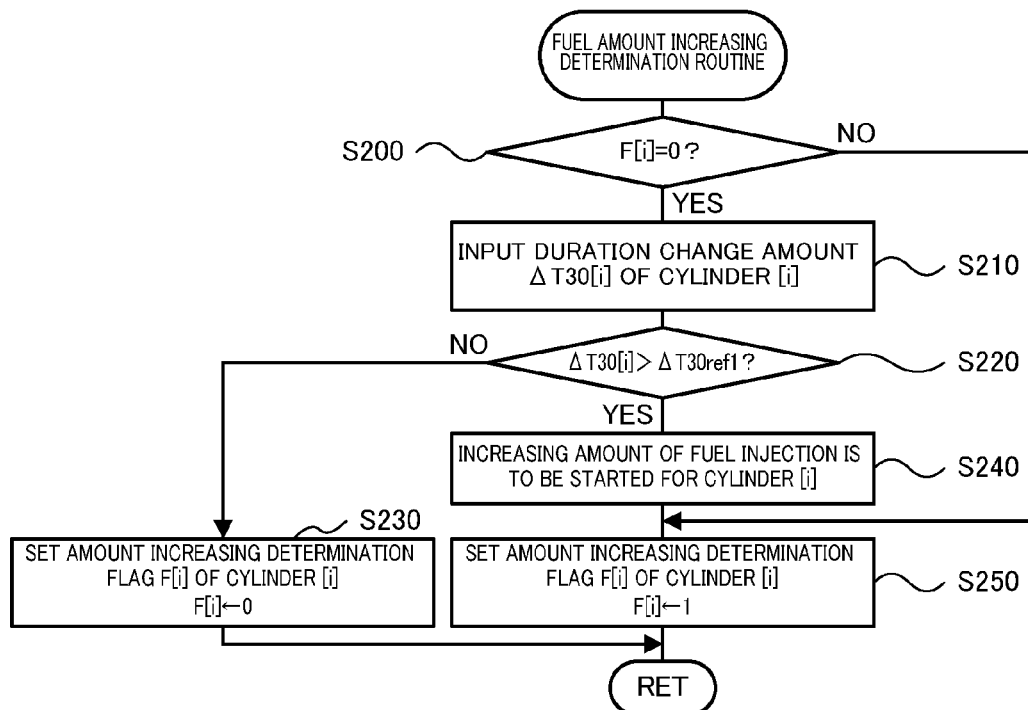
FUEL AMOUNT INCREASING DETERMINATION ROUTINE

S200

F[i]=0 ?

NO

YES

INPUT DURATION CHANGE AMOUNT $\Delta$T30[i] OF CYLINDER [i]

S210

NO

$\Delta$T30[i] > $\Delta$T30ref1 ?

S220

YES

INCREASING AMOUNT OF FUEL INJECTION IS TO BE STARTED FOR CYLINDER [i]

S240

S230

SET AMOUNT INCREASING DETERMINATION FLAG F[i] OF CYLINDER [i] F[i]←0

SET AMOUNT INCREASING DETERMINATION FLAG F[i] OF CYLINDER [i] F[i]←1

S250

RET